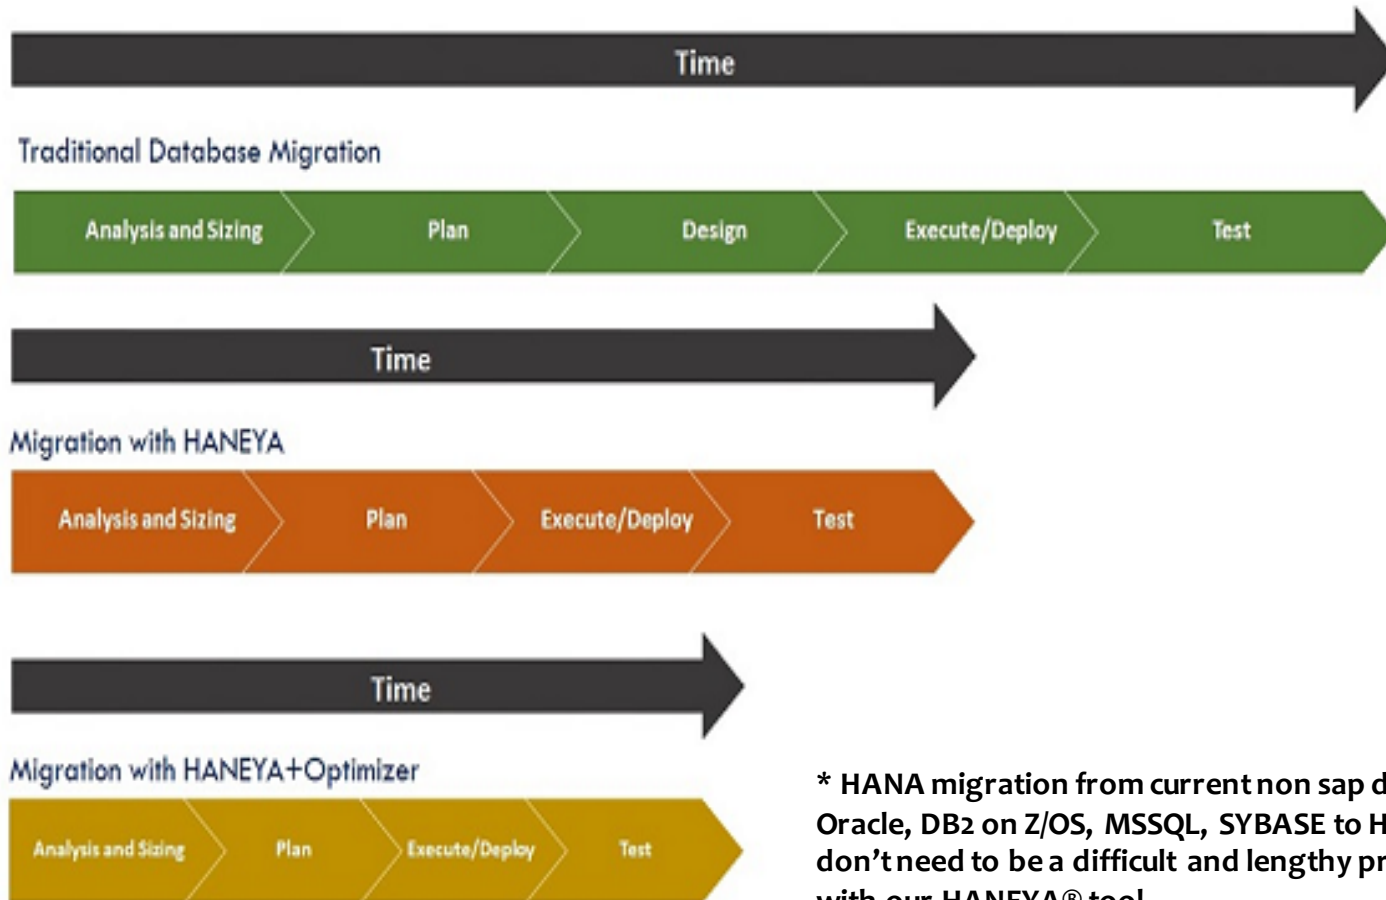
Time

Traditional Database Migration

Analysis and Sizing

Plan

Design

Execute/Deploy

Test

Time

Migration with HANEYA

Analysis and Sizing

Plan

Execute/Deploy

Test

Time

Migration with HANEYA+Optimizer

Analysis and Sizing

Plan

Execute/Deploy

Test

* HANA migration from current non sap d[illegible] Oracle, DB2 on Z/OS, MSSQL, SYBASE to H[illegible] don't need to be a difficult and lengthy pr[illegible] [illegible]